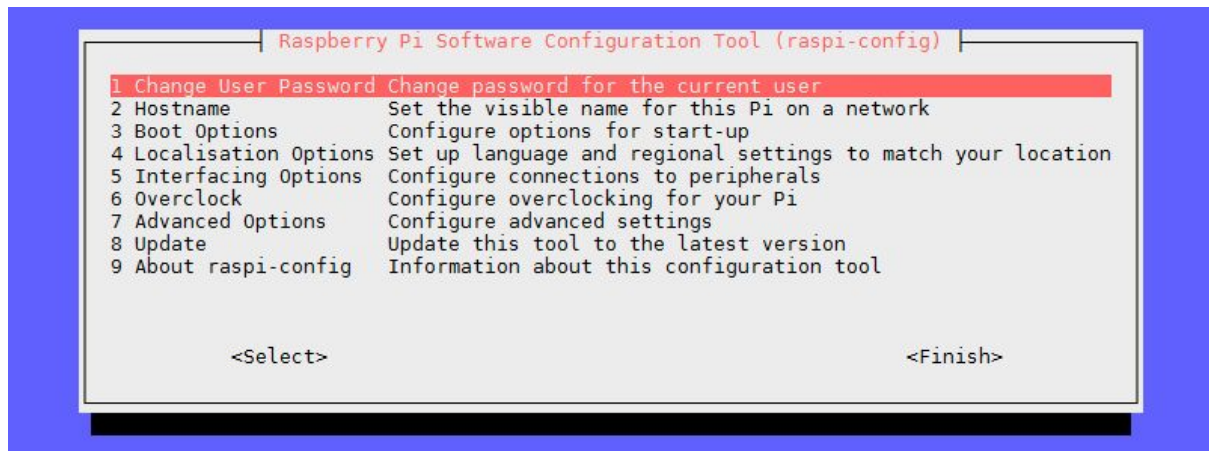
Raspberry Pi Software Configuration Tool (raspi-config)

| | |
|---|---|
| 1 Change User Password | Change password for the current user |
| 2 Hostname | Set the visible name for this Pi on a network |
| 3 Boot Options | Configure options for start-up |
| 4 Localisation Options | Set up language and regional settings to match your location |
| 5 Interfacing Options | Configure connections to peripherals |
| 6 Overclock | Configure overclocking for your Pi |
| 7 Advanced Options | Configure advanced settings |
| 8 Update | Update this tool to the latest version |
| 9 About raspi-config | Information about this configuration tool |

<Select>

<Finish>